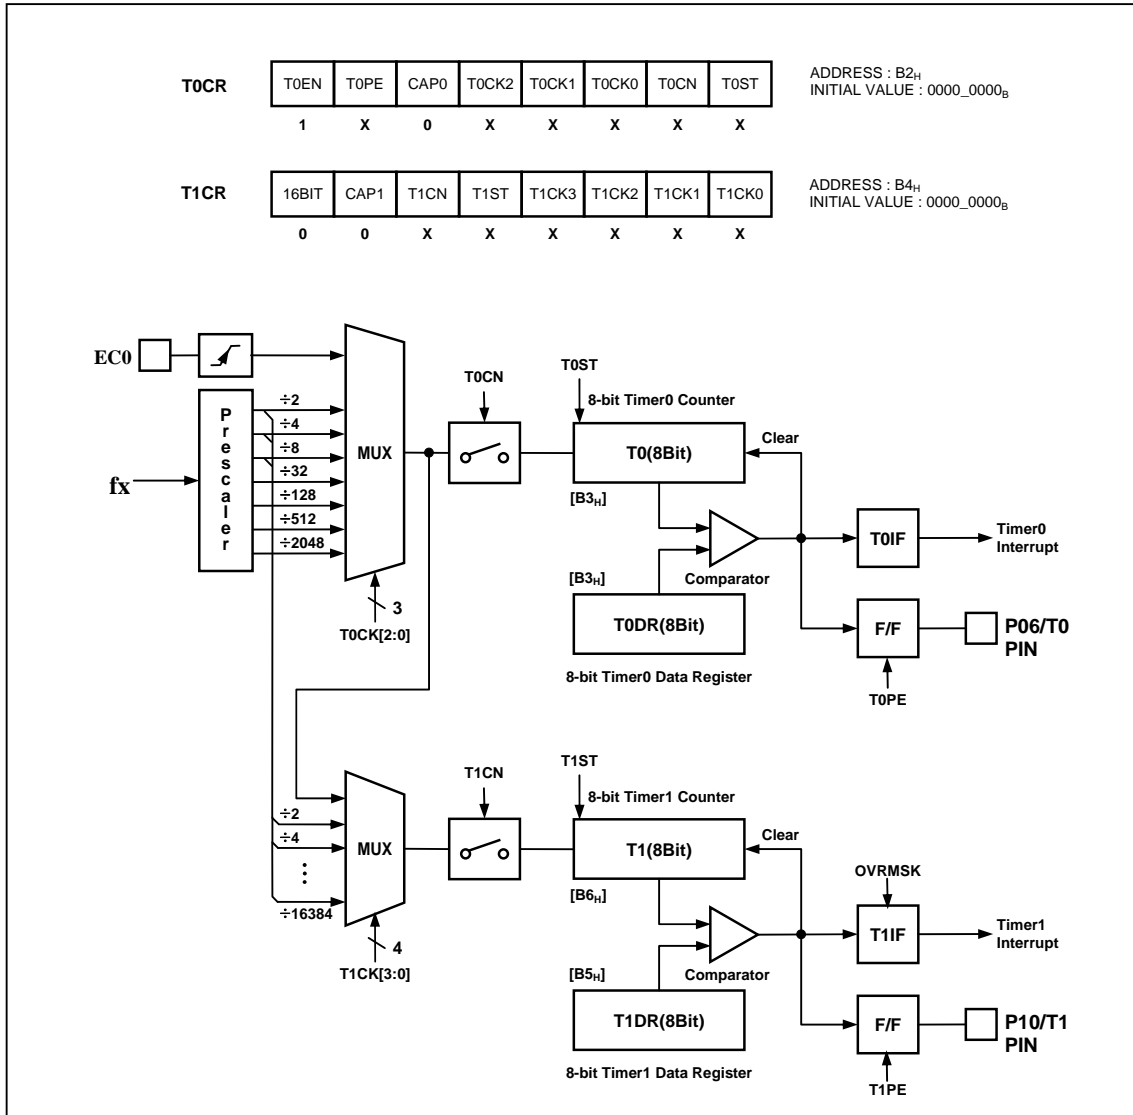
T0CR

| T0EN | T0PE | CAP0 | T0CK2 | T0CK1 | T0CK0 | T0CN | T0ST |
|---|---|---|---|---|---|---|---|
| 1 | X | 0 | X | X | X | X | X |

ADDRESS : $B2_H$
INITIAL VALUE : $0000\_0000_B$

T1CR

| 16BIT | CAP1 | T1CN | T1ST | T1CK3 | T1CK2 | T1CK1 | T1CK0 |
|---|---|---|---|---|---|---|---|
| 0 | 0 | X | X | X | X | X | X |

ADDRESS : $B4_H$
INITIAL VALUE : $0000\_0000_B$

EC0

Prescaler

fx

÷2
÷4
÷8
÷32
÷128
÷512
÷2048

MUX

3
T0CK[2:0]

T0CN

T0ST
8-bit Timer0 Counter

T0(8Bit)

Clear

$[B3_H]$

$[B3_H]$

Comparator

T0DR(8Bit)

8-bit Timer0 Data Register

T0IF

Timer0 Interrupt

F/F

T0PE

P06/T0 PIN

÷2
÷4
⋮
÷16384

MUX

4
T1CK[3:0]

T1CN

T1ST
8-bit Timer1 Counter

T1(8Bit)

Clear

$[B6_H]$

$[B5_H]$

Comparator

T1DR(8Bit)

8-bit Timer1 Data Register

OVRMSK

T1IF

Timer1 Interrupt

F/F

T1PE

P10/T1 PIN